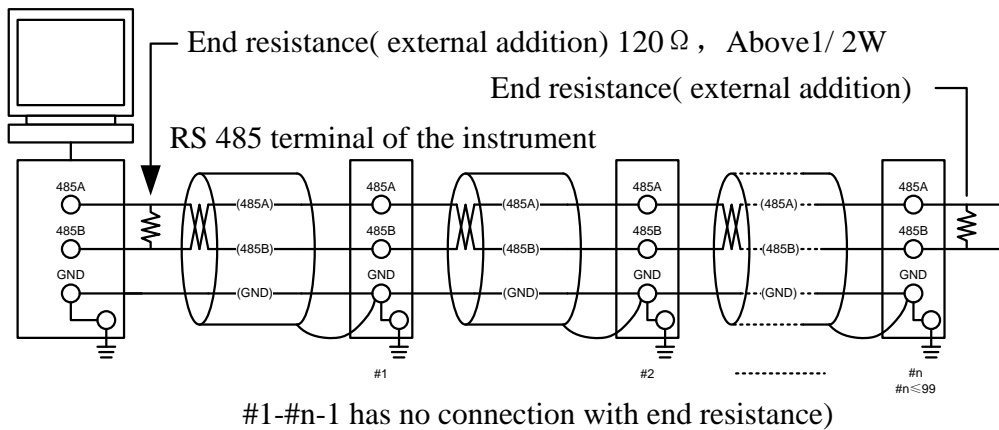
End resistance( external addition) 120Ω， Above1/ 2W

End resistance( external addition)

RS 485 terminal of the instrument

485A
485B
GND

(485A)
(485B)
(GND)

485A
485B
GND

(485A)
(485B)
(GND)

485A
485B
GND

(485A)
(485B)
(GND)

485A
485B
GND

#1

#2

#n
#n≤99

#1-#n-1 has no connection with end resistance)